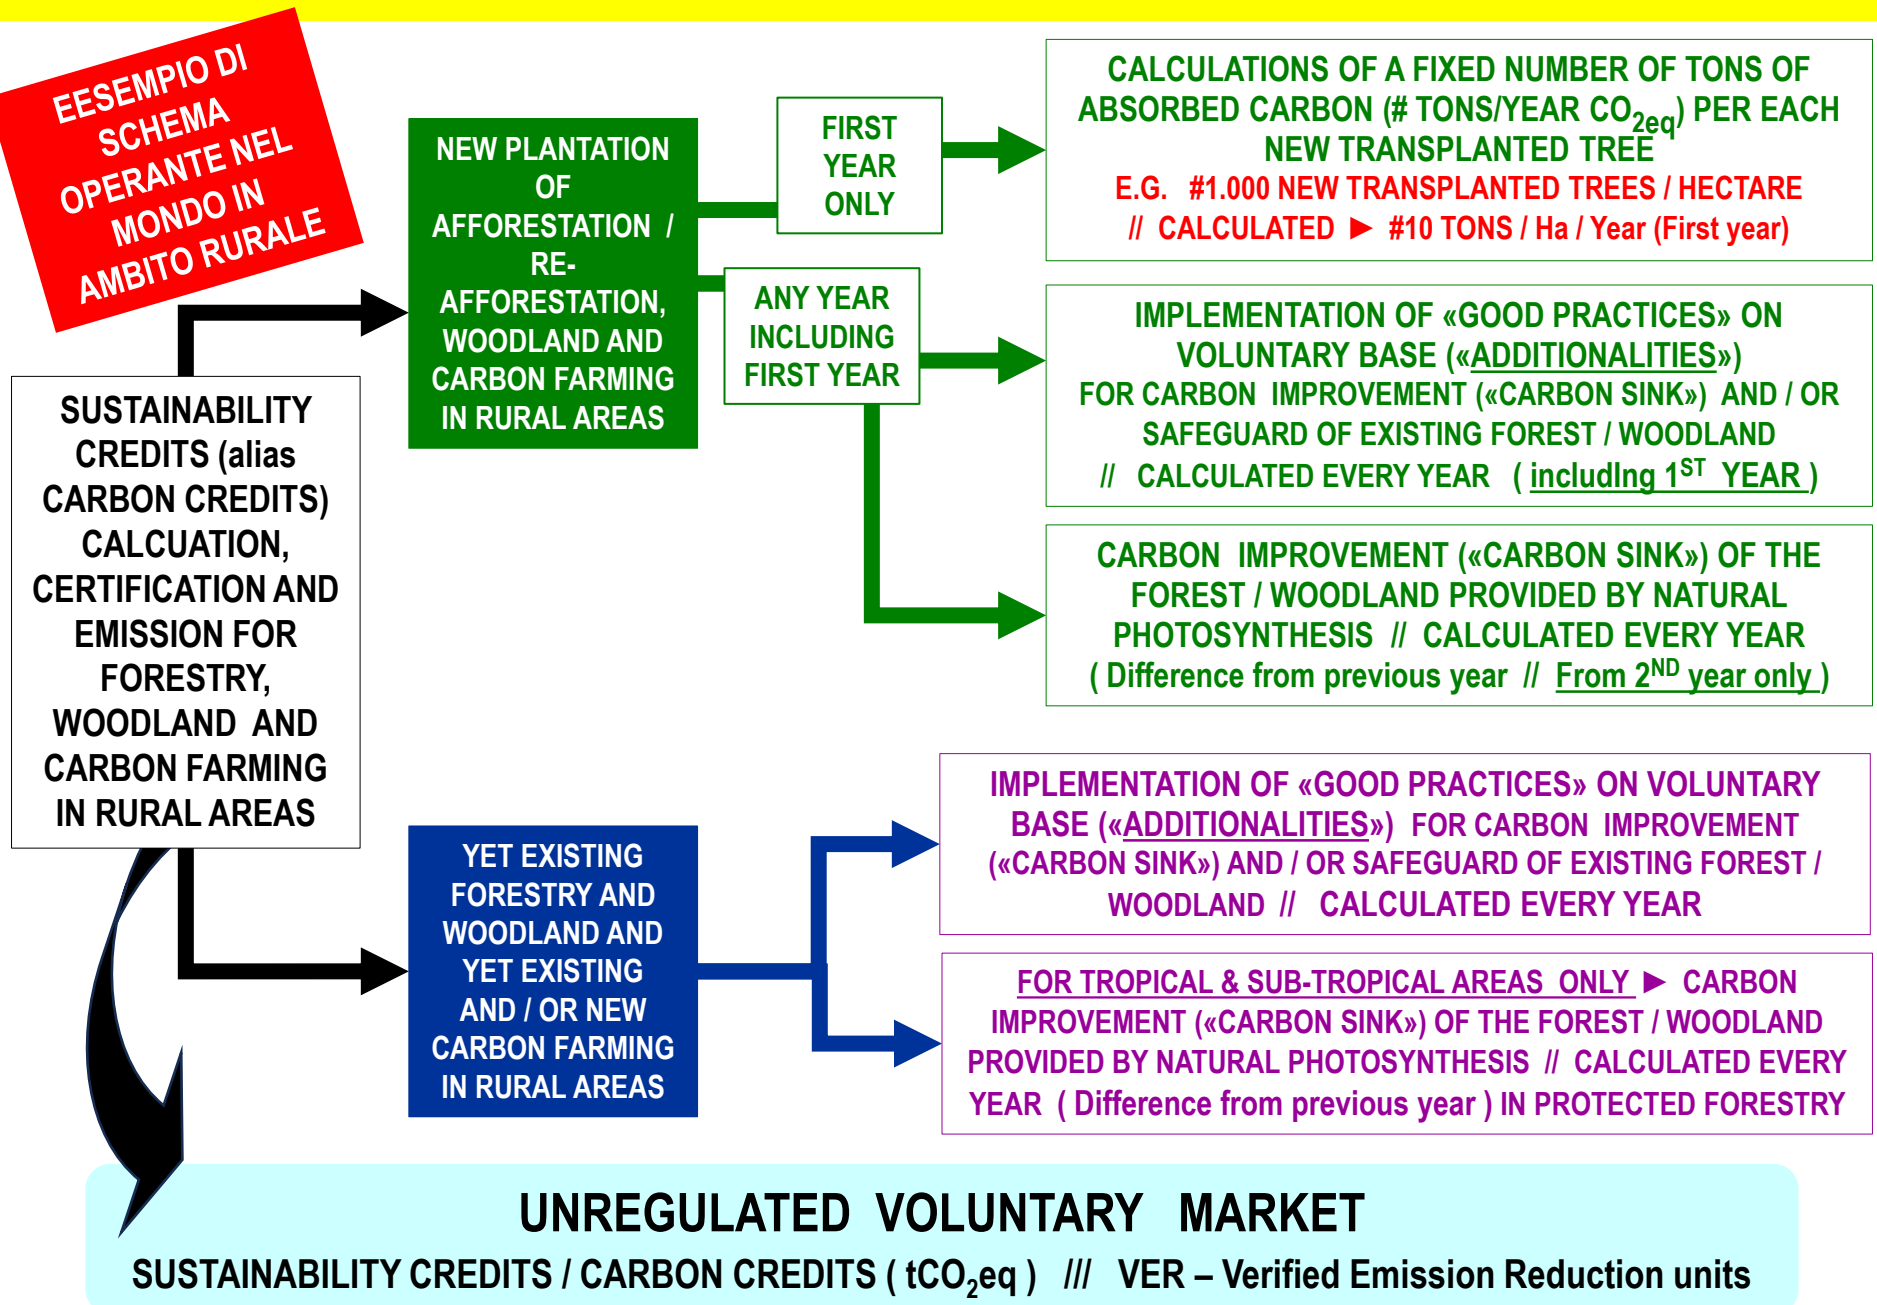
EESEMPIO DI SCHEMA OPERANTE NEL MONDO IN AMBITO RURALE

SUSTAINABILITY CREDITS (alias CARBON CREDITS) CALCUATION, CERTIFICATION AND EMISSION FOR FORESTRY, WOODLAND AND CARBON FARMING IN RURAL AREAS

NEW PLANTATION OF AFFORESTATION / RE-AFFORESTATION, WOODLAND AND CARBON FARMING IN RURAL AREAS

FIRST YEAR ONLY

CALCULATIONS OF A FIXED NUMBER OF TONS OF ABSORBED CARBON (# TONS/YEAR $CO_{2eq}$) PER EACH NEW TRANSPLANTED TREE
E.G. #1.000 NEW TRANSPLANTED TREES / HECTARE // CALCULATED ► #10 TONS / Ha / Year (First year)

ANY YEAR INCLUDING FIRST YEAR

IMPLEMENTATION OF «GOOD PRACTICES» ON VOLUNTARY BASE («ADDITIONALITIES») FOR CARBON IMPROVEMENT («CARBON SINK») AND / OR SAFEGUARD OF EXISTING FOREST / WOODLAND // CALCULATED EVERY YEAR ( includIng $1^{ST}$ YEAR )

CARBON IMPROVEMENT («CARBON SINK») OF THE FOREST / WOODLAND PROVIDED BY NATURAL PHOTOSYNTHESIS // CALCULATED EVERY YEAR ( Difference from previous year // From $2^{ND}$ year only )

YET EXISTING FORESTRY AND WOODLAND AND YET EXISTING AND / OR NEW CARBON FARMING IN RURAL AREAS

IMPLEMENTATION OF «GOOD PRACTICES» ON VOLUNTARY BASE («ADDITIONALITIES») FOR CARBON IMPROVEMENT («CARBON SINK») AND / OR SAFEGUARD OF EXISTING FOREST / WOODLAND // CALCULATED EVERY YEAR

FOR TROPICAL & SUB-TROPICAL AREAS ONLY ► CARBON IMPROVEMENT («CARBON SINK») OF THE FOREST / WOODLAND PROVIDED BY NATURAL PHOTOSYNTHESIS // CALCULATED EVERY YEAR ( Difference from previous year ) IN PROTECTED FORESTRY

UNREGULATED VOLUNTARY MARKET
SUSTAINABILITY CREDITS / CARBON CREDITS ( $tCO_2eq$ ) /// VER – Verified Emission Reduction units